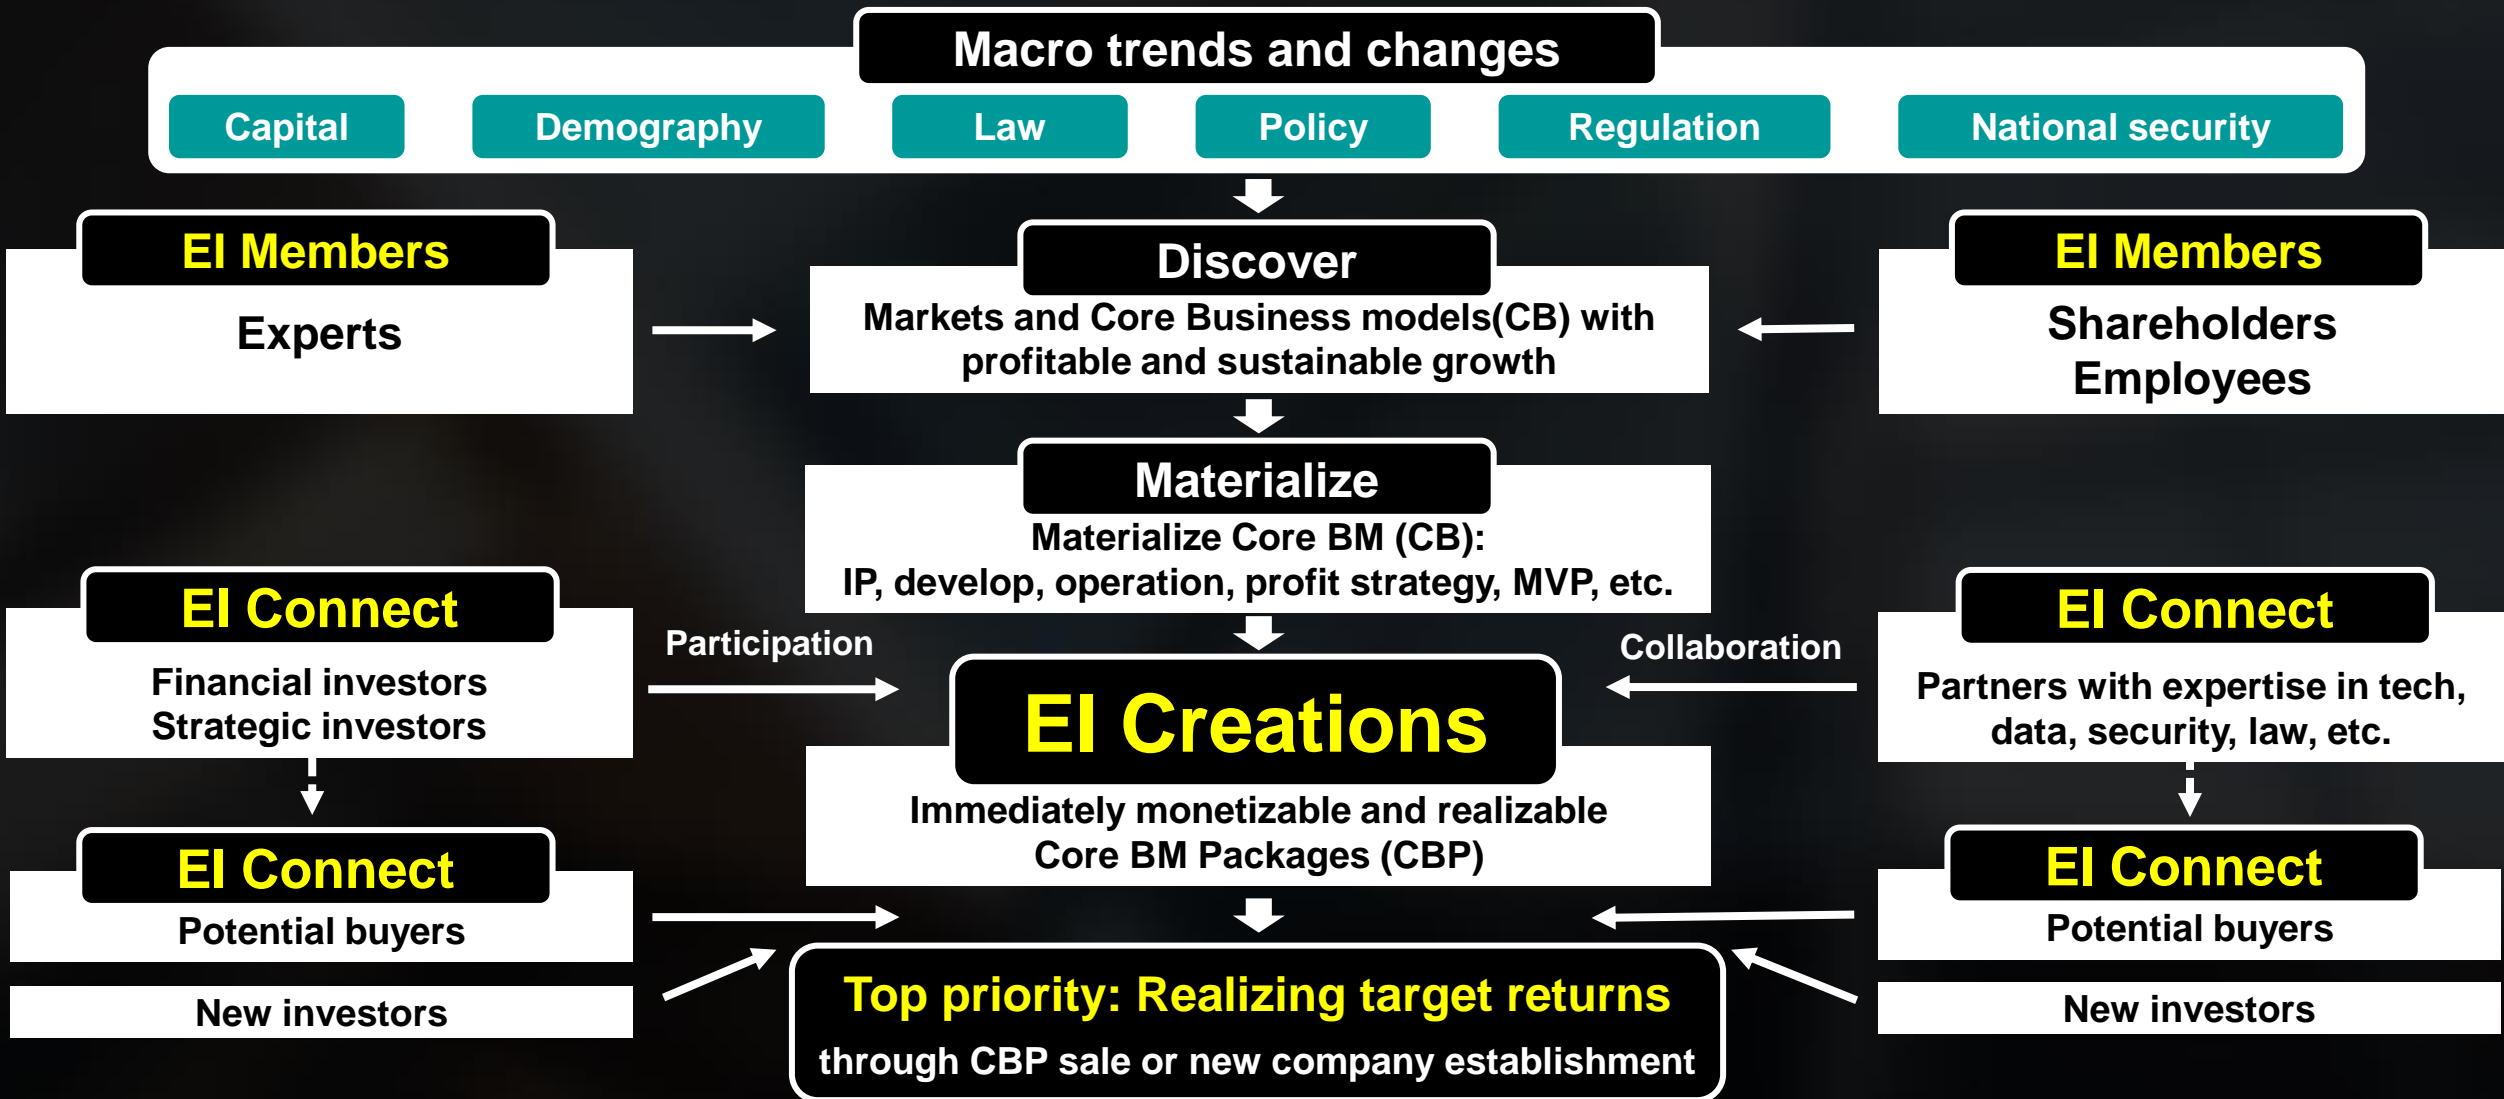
Macro trends and changes

Capital

Demography

Law

Policy

Regulation

National security

EI Members

Experts

Discover

Markets and Core Business models(CB) with profitable and sustainable growth

EI Members

Shareholders
Employees

Materialize

Materialize Core BM (CB):
IP, develop, operation, profit strategy, MVP, etc.

EI Connect

Financial investors
Strategic investors

Participation

EI Creations

Immediately monetizable and realizable Core BM Packages (CBP)

Collaboration

EI Connect

Partners with expertise in tech, data, security, law, etc.

EI Connect

Potential buyers

New investors

Top priority: Realizing target returns

through CBP sale or new company establishment

EI Connect

Potential buyers

New investors